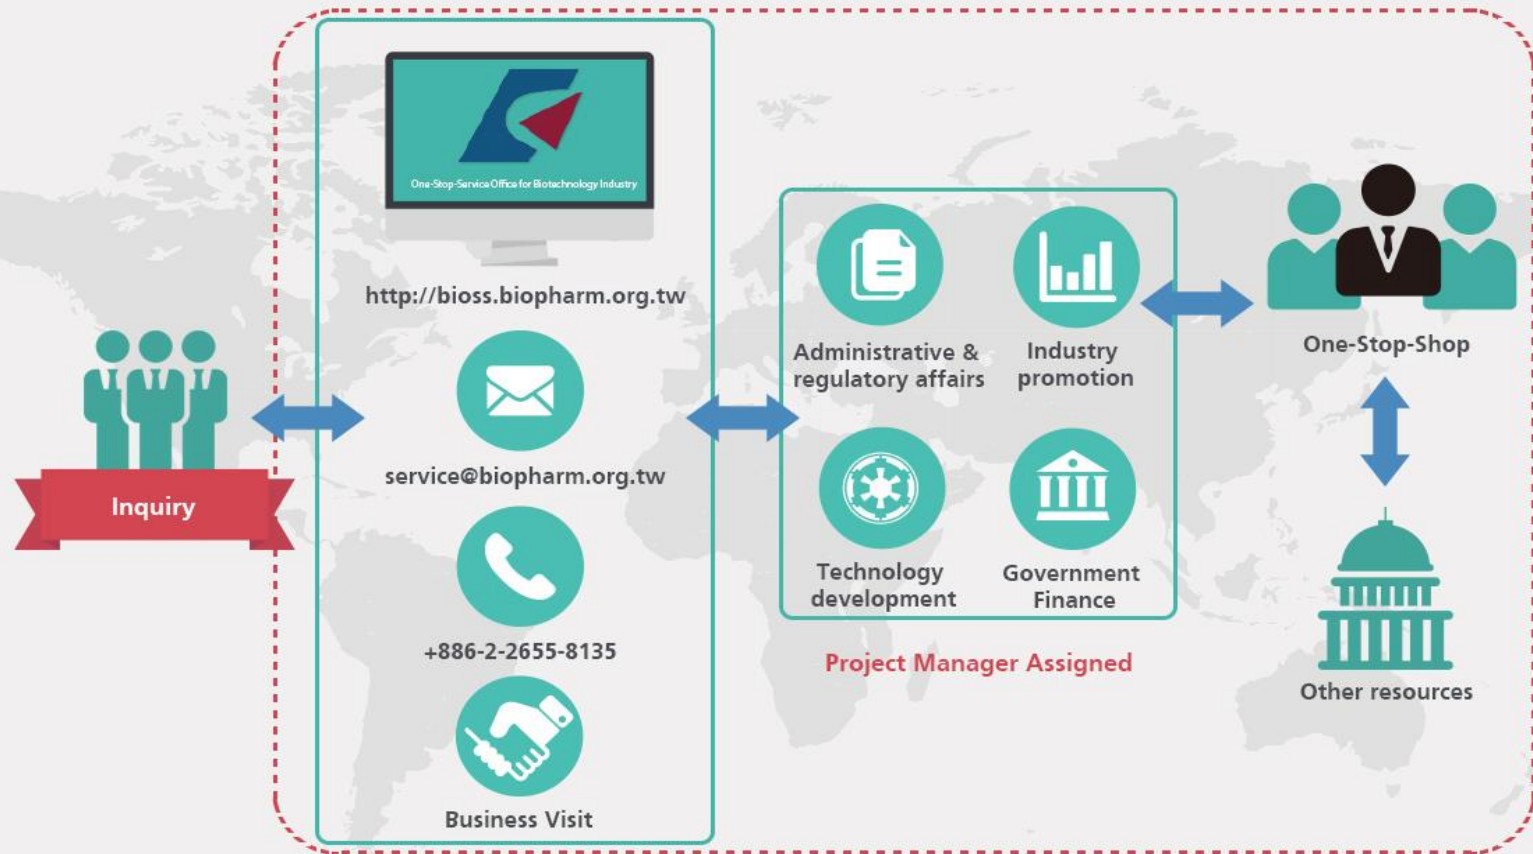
Inquiry

One-Stop-Service Office for Biotechnology Industry

http://bioss.biopharm.org.tw

service@biopharm.org.tw

+886-2-2655-8135

Business Visit

Administrative & regulatory affairs

Industry promotion

Technology development

Government Finance

Project Manager Assigned

One-Stop-Shop

Other resources